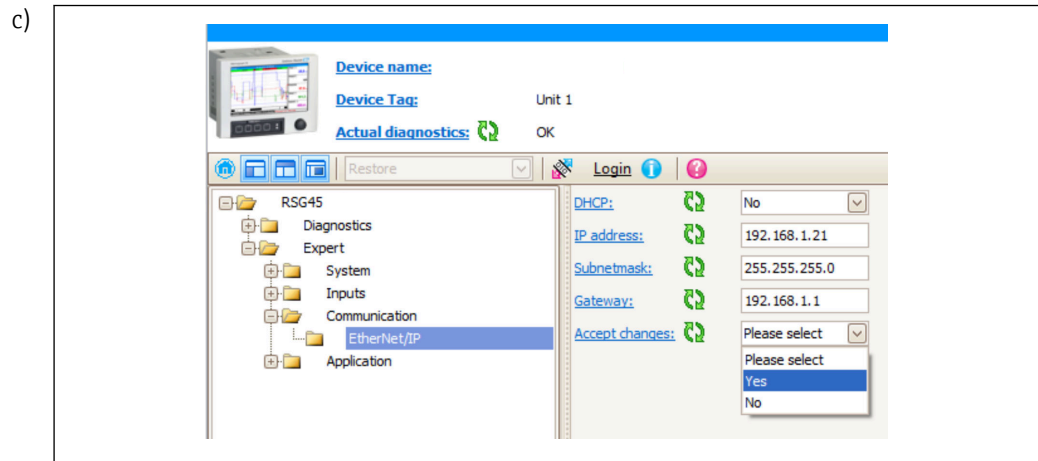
c)

Device name:

Device Tag: Unit 1

Actual diagnostics: OK

Restore

Login

RSG45
Diagnostics
Expert
System
Inputs
Communication
EtherNet/IP
Application

| | |
|---|---|
| DHCP: | No |
| IP address: | 192.168.1.21 |
| Subnetmask: | 255.255.255.0 |
| Gateway: | 192.168.1.1 |
| Accept changes: | Please select |

Please select
Yes
No